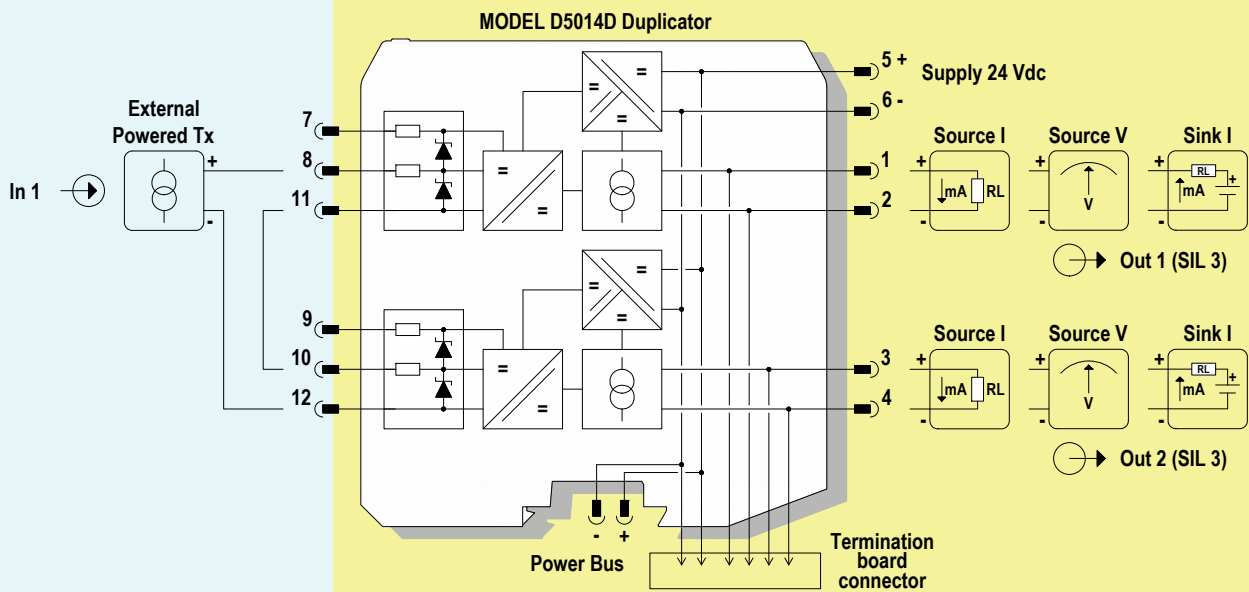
MODEL D5014D Duplicator

In 1

External Powered Tx

+

-

7

8

11

9

10

12

5 +

6 -

Supply 24 Vdc

1

2

3

4

=

=

=

=

=

=

=

=

Source I

Source V

Sink I

+

-

mA

RL

V

RL

mA

+

Out 1 (SIL 3)

Source I

Source V

Sink I

+

-

mA

RL

V

RL

mA

+

Out 2 (SIL 3)

-

+

Power Bus

Termination board connector